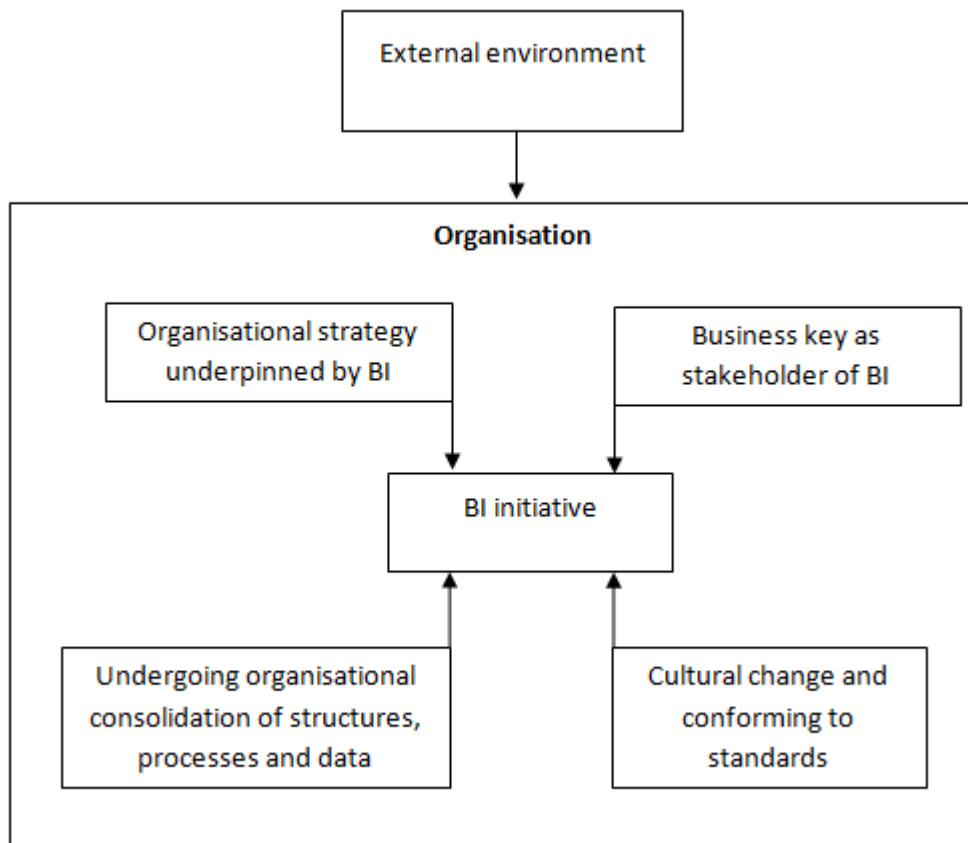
External environment

Organisation

Organisational strategy underpinned by BI

Business key as stakeholder of BI

BI initiative

Undergoing organisational consolidation of structures, processes and data

Cultural change and conforming to standards